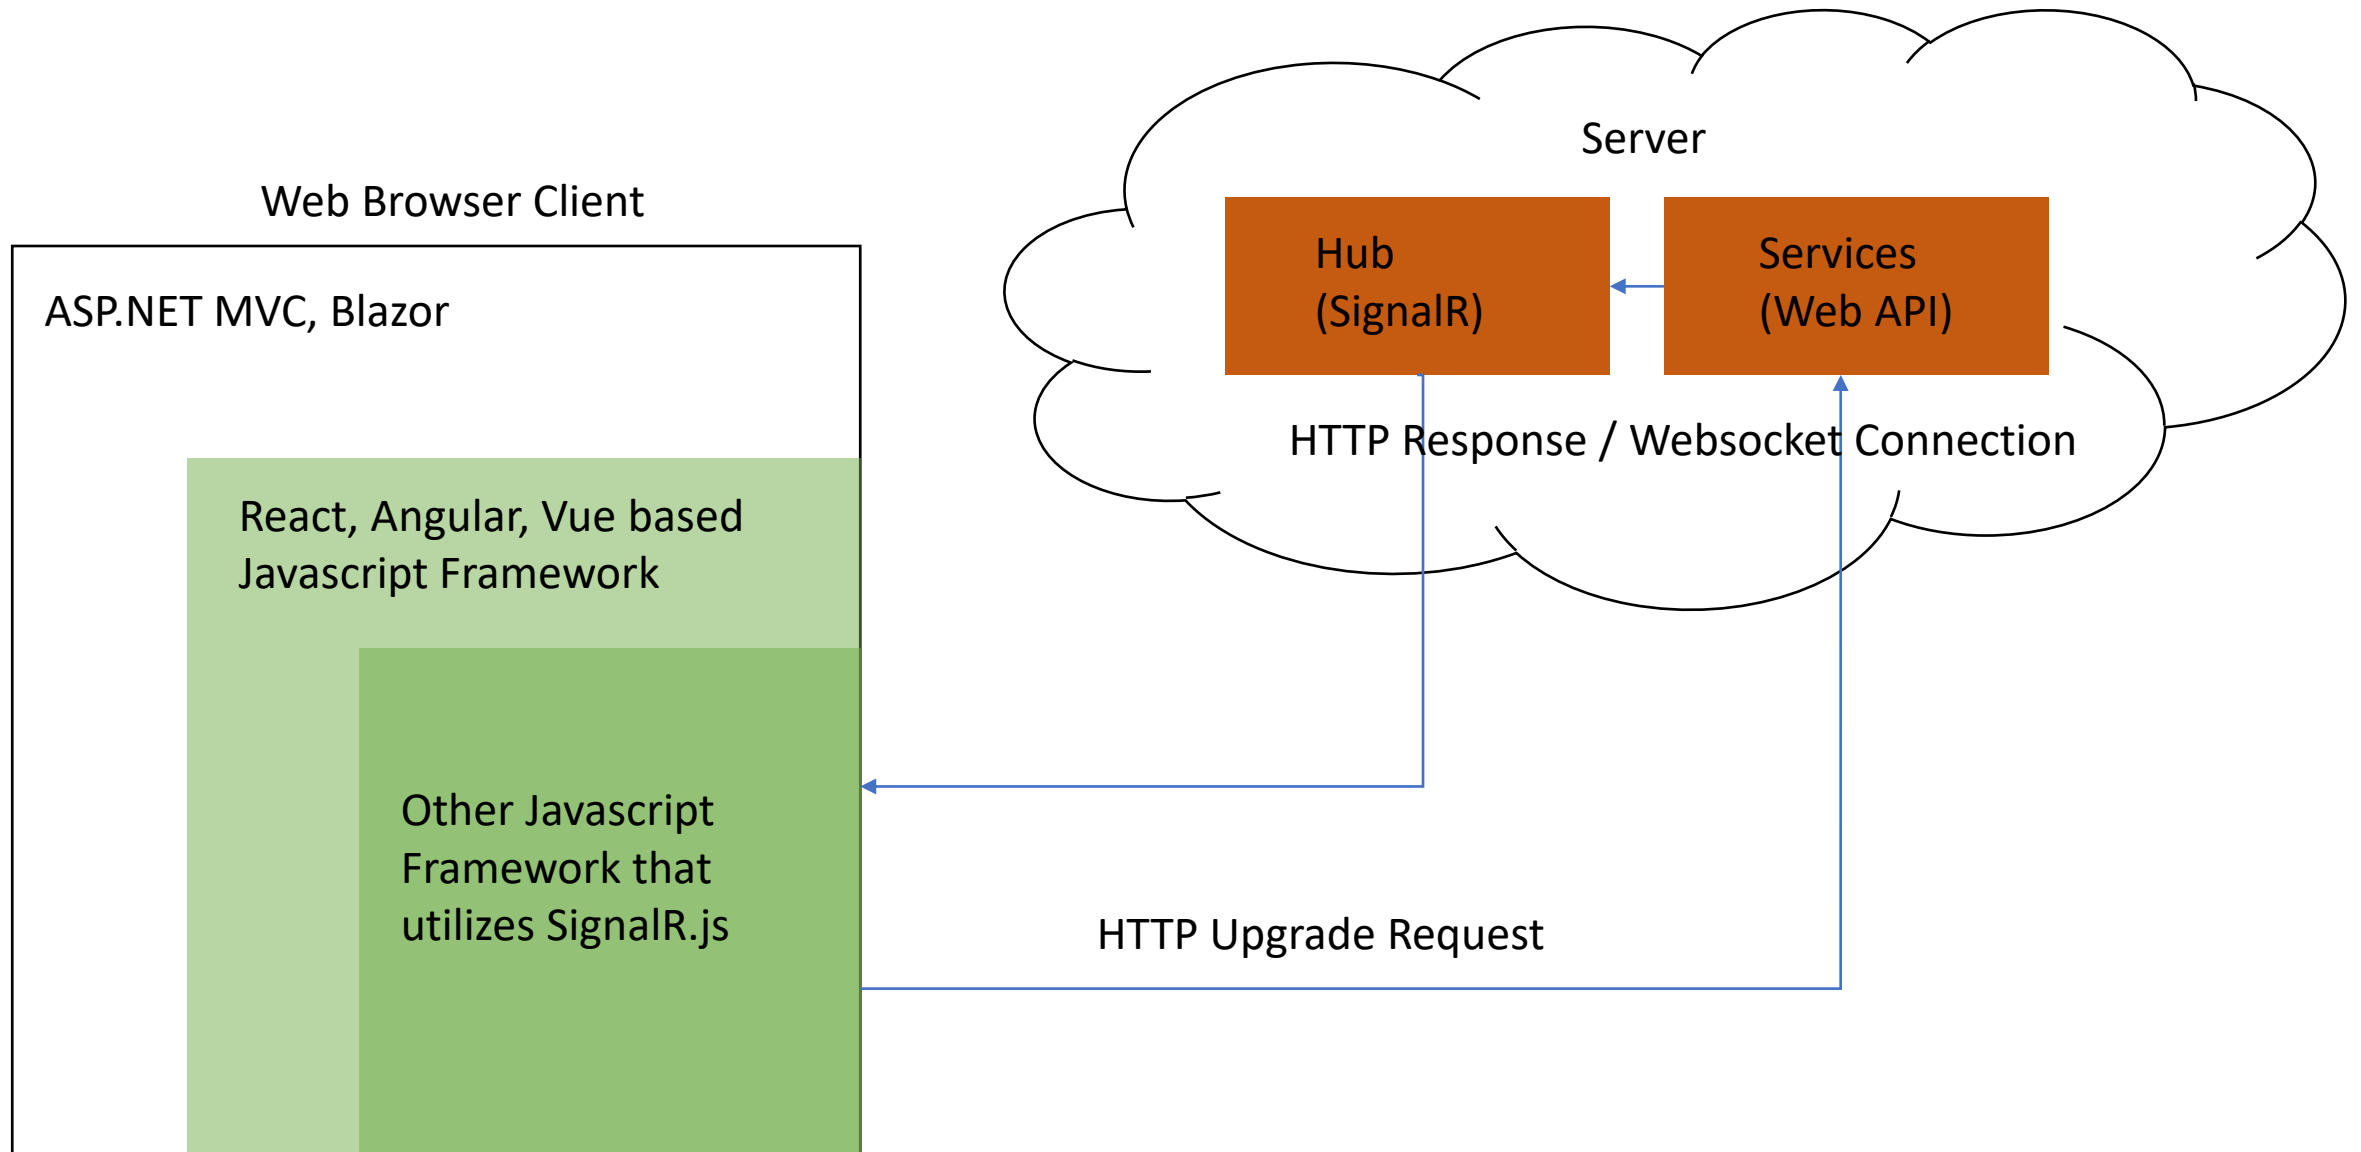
Server

Hub
(SignalR)

Services
(Web API)

HTTP Response / Websocket Connection

Web Browser Client

ASP.NET MVC, Blazor

React, Angular, Vue based Javascript Framework

Other Javascript Framework that utilizes SignalR.js

HTTP Upgrade Request